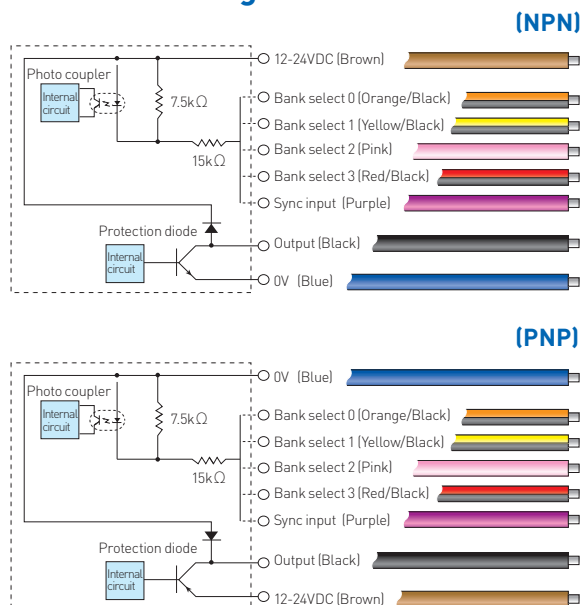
(NPN)

Photo coupler
Internal circuit
7.5kΩ
15kΩ
Protection diode
Internal circuit
12-24VDC (Brown)
Bank select 0 (Orange/Black)
Bank select 1 (Yellow/Black)
Bank select 2 (Pink)
Bank select 3 (Red/Black)
Sync input (Purple)
Output (Black)
0V (Blue)

(PNP)

Photo coupler
Internal circuit
7.5kΩ
15kΩ
Protection diode
Internal circuit
0V (Blue)
Bank select 0 (Orange/Black)
Bank select 1 (Yellow/Black)
Bank select 2 (Pink)
Bank select 3 (Red/Black)
Sync input (Purple)
Output (Black)
12-24VDC (Brown)